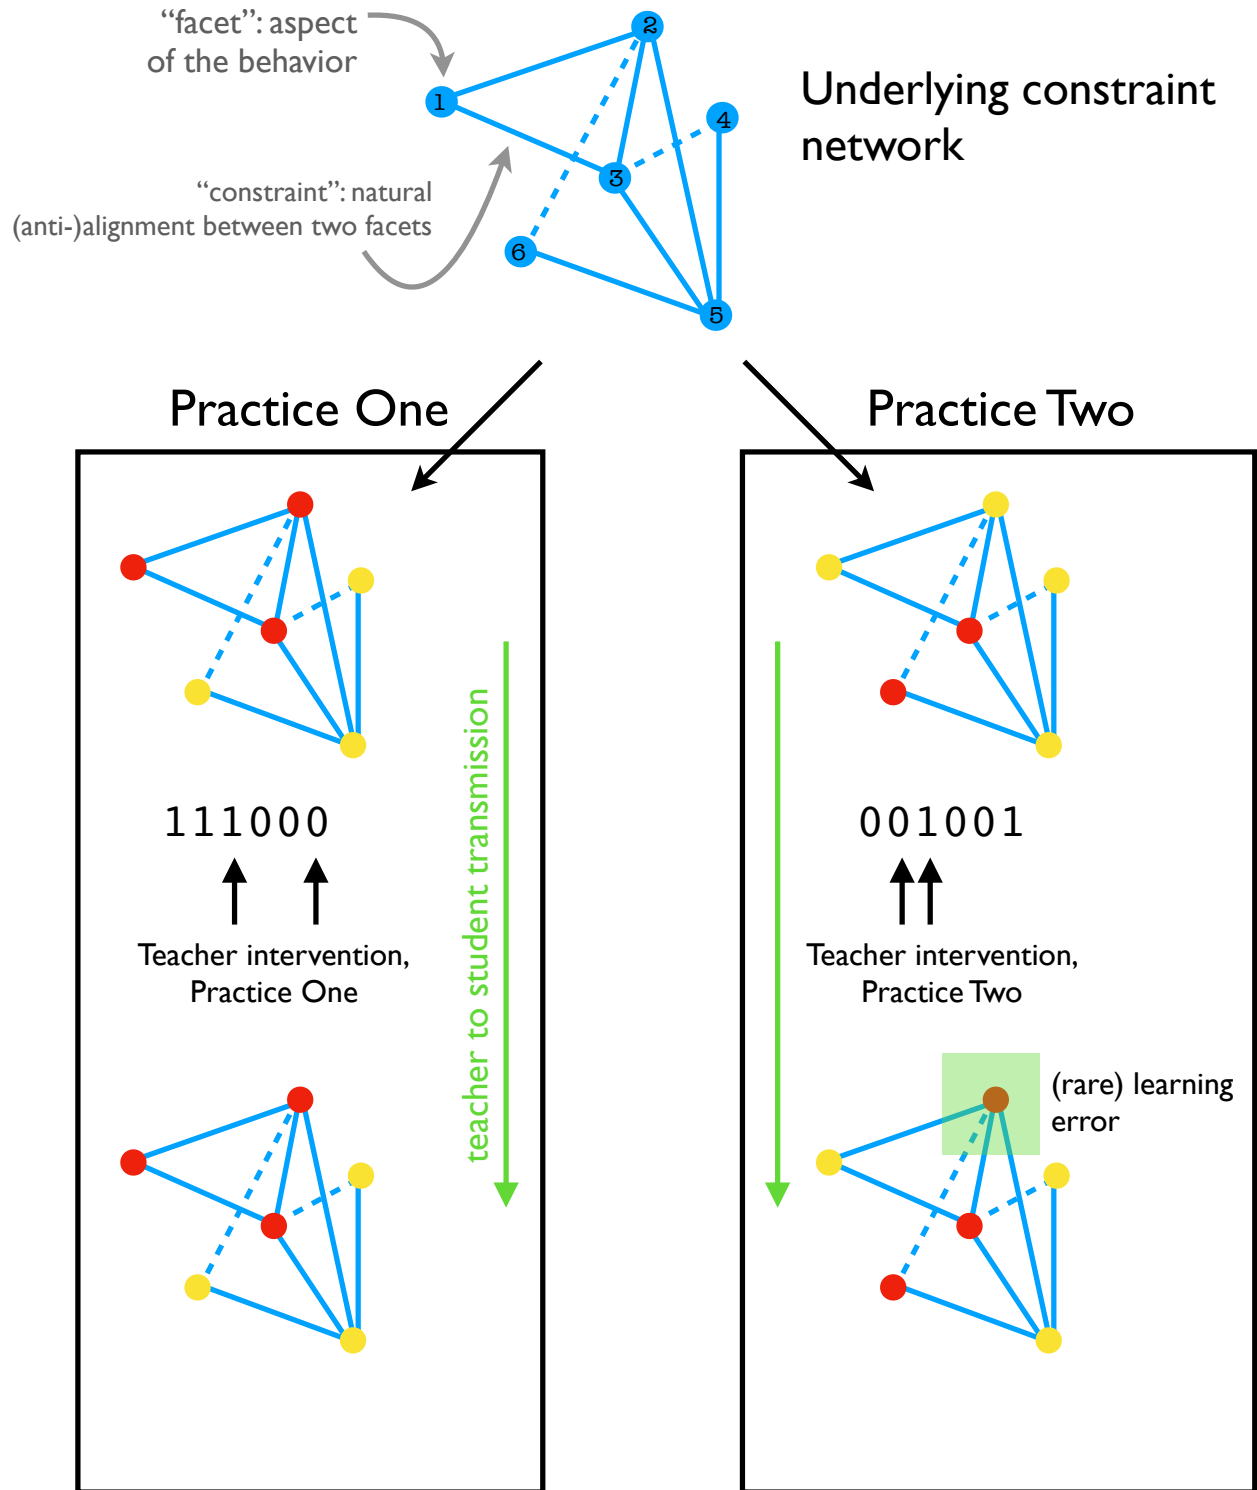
"facet": aspect of the behavior

"constraint": natural (anti-)alignment between two facets

1
2
3
4
5
6

Underlying constraint network

Practice One

111000

Teacher intervention, Practice One

teacher to student transmission

Practice Two

001001

Teacher intervention, Practice Two

(rare) learning error